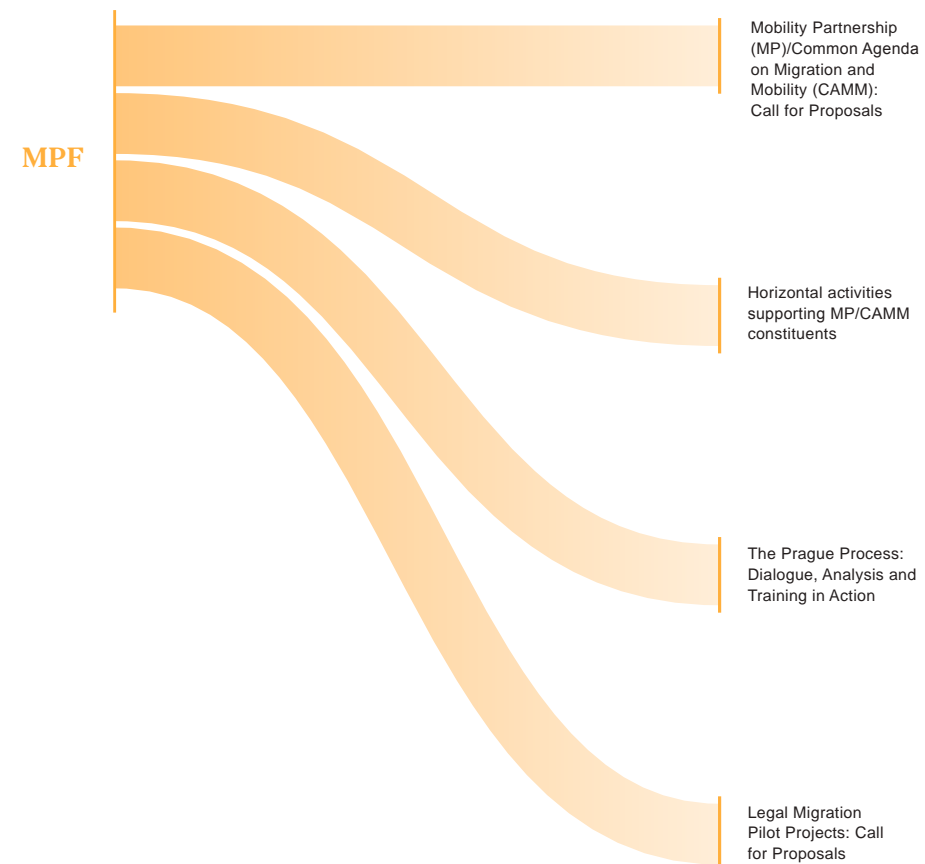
MPF

Mobility Partnership (MP)/Common Agenda on Migration and Mobility (CAMM): Call for Proposals

Horizontal activities supporting MP/CAMM constituents

The Prague Process: Dialogue, Analysis and Training in Action

Legal Migration Pilot Projects: Call for Proposals